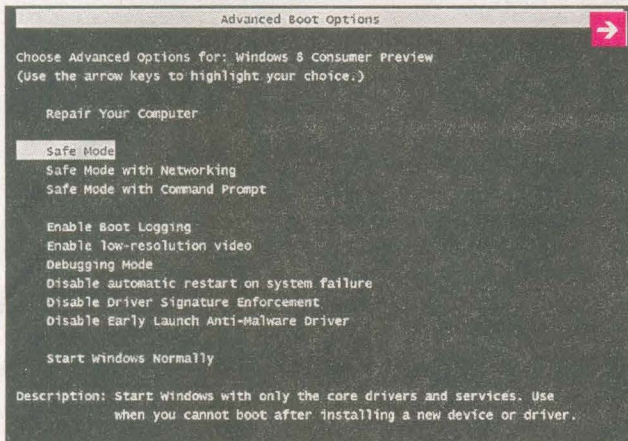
Advanced Boot Options

Choose Advanced Options for: Windows 8 Consumer Preview
(Use the arrow keys to highlight your choice.)

Repair Your Computer

Safe Mode
Safe Mode with Networking
Safe Mode with Command Prompt

Enable Boot Logging
Enable low-resolution video
Debugging Mode
Disable automatic restart on system failure
Disable Driver Signature Enforcement
Disable Early Launch Anti-Malware Driver

Start Windows Normally

Description: Start Windows with only the core drivers and services. Use when you cannot boot after installing a new device or driver.